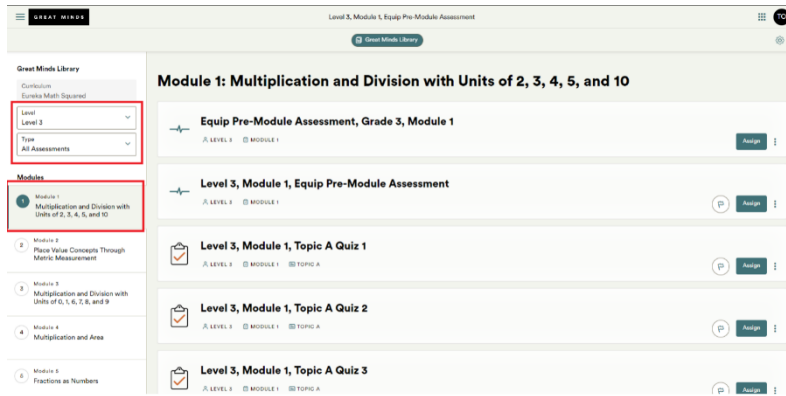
GREAT MINDS

Level 3, Module 1, Equip Pre-Module Assessment

TC

Great Minds Library

Great Minds Library

Curriculum
Eureka Math Squared

Level
Level 3

Type
All Assessments

Modules

1 Module 1
Multiplication and Division with Units of 2, 3, 4, 5, and 10

2 Module 2
Place Value Concepts Through Metric Measurement

3 Module 3
Multiplication and Division with Units of 0, 1, 6, 7, 8, and 9

4 Module 4
Multiplication and Area

5 Module 5
Fractions as Numbers

Module 1: Multiplication and Division with Units of 2, 3, 4, 5, and 10

Equip Pre-Module Assessment, Grade 3, Module 1
LEVEL 3 MODULE 1
Assign

Level 3, Module 1, Equip Pre-Module Assessment
LEVEL 3 MODULE 1
Assign

Level 3, Module 1, Topic A Quiz 1
LEVEL 3 MODULE 1 TOPIC A
Assign

Level 3, Module 1, Topic A Quiz 2
LEVEL 3 MODULE 1 TOPIC A
Assign

Level 3, Module 1, Topic A Quiz 3
LEVEL 3 MODULE 1 TOPIC A
Assign